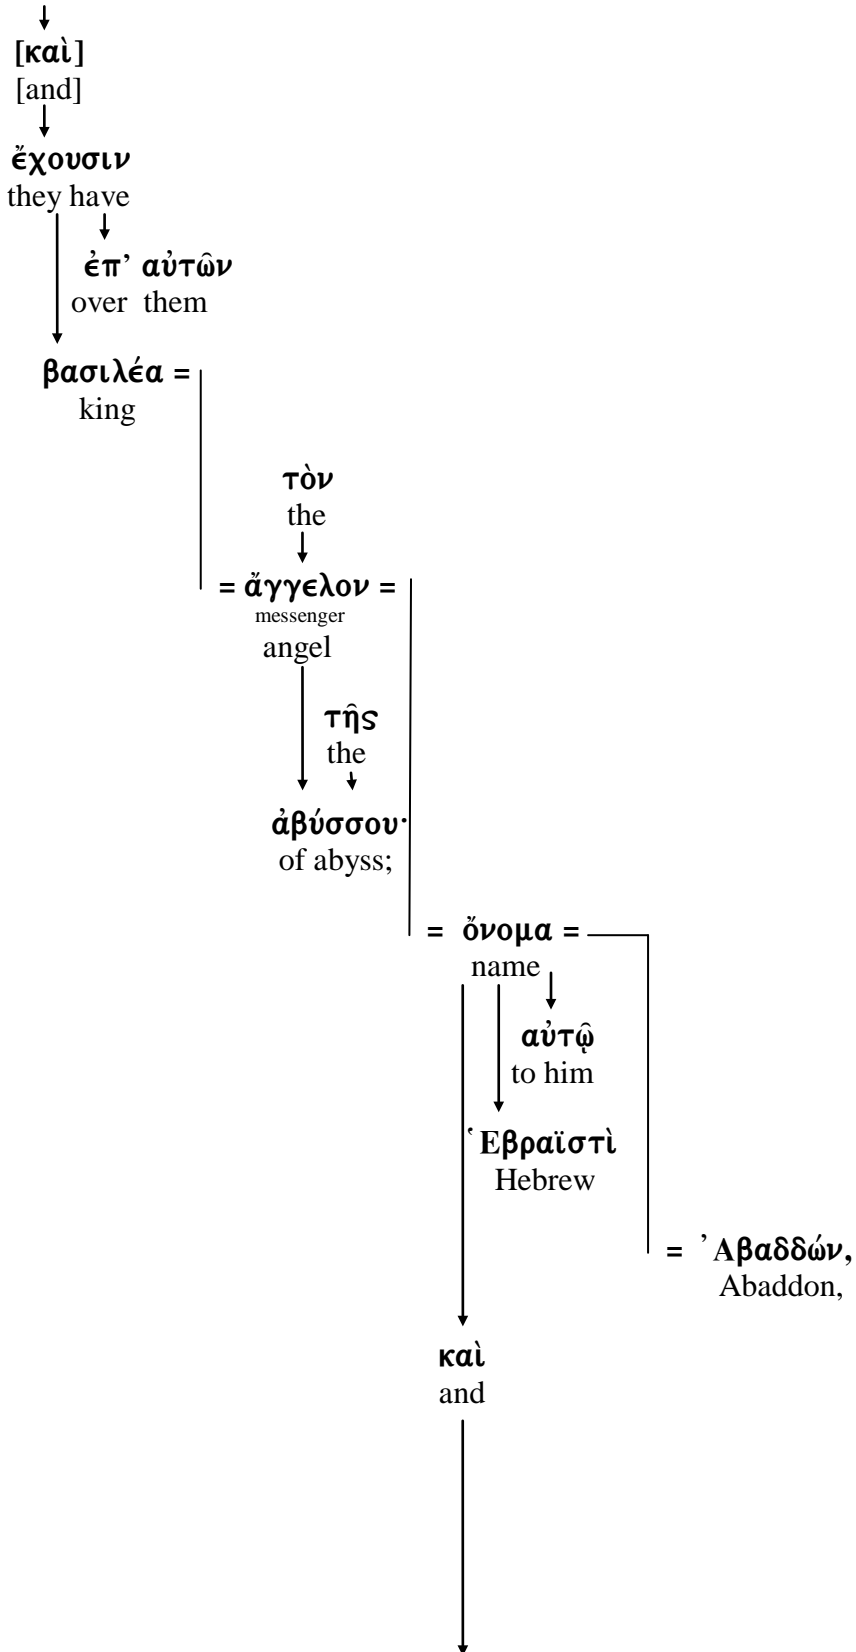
[καὶ]
[and]

ἔχουσιν
they have

ἐπ' αὐτῶν
over them

βασιλέα =
king

τὸν
the

= ἄγγελον =
messenger
angel

τῆς
the

ἀβύσσου·
of abyss;

= ὄνομα =
name

αὐτῷ
to him

Ἑβραϊστὶ
Hebrew

= Ἀβαδδών,
Abaddon,

καὶ
and